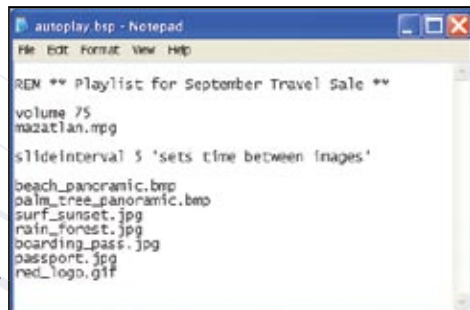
autoplay.bsp - Notepad

File Edit Format View Help

REM ** Playlist for September Travel Sale **

volume 75
mazatlan.mpg

slideinterval 5 'sets time between images'

beach_panoramic.bmp
palm_tree_panoramic.bmp
surf_sunset.jpg
rain_forest.jpg
boarding_pass.jpg
passport.jpg
red_logo.gif